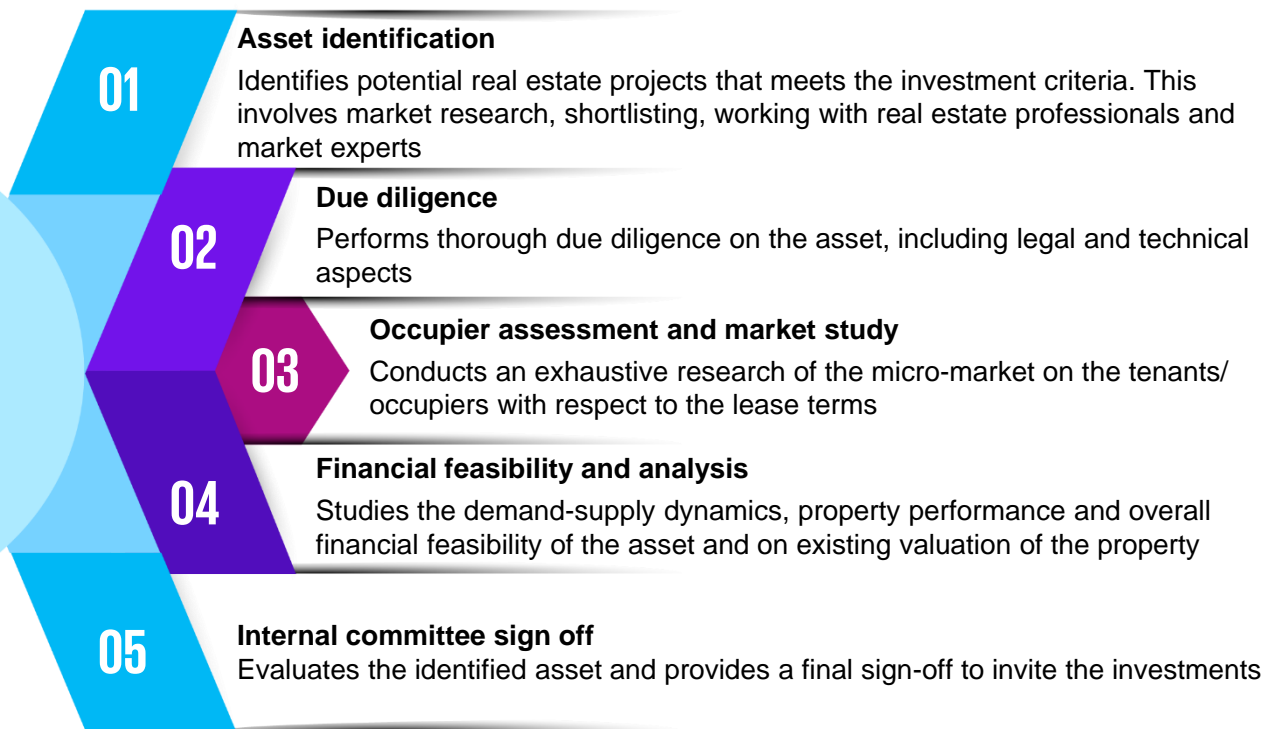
01

Asset identification

Identifies potential real estate projects that meets the investment criteria. This involves market research, shortlisting, working with real estate professionals and market experts

02

Due diligence

Performs thorough due diligence on the asset, including legal and technical aspects

03

Occupier assessment and market study

Conducts an exhaustive research of the micro-market on the tenants/ occupiers with respect to the lease terms

04

Financial feasibility and analysis

Studies the demand-supply dynamics, property performance and overall financial feasibility of the asset and on existing valuation of the property

05

Internal committee sign off

Evaluates the identified asset and provides a final sign-off to invite the investments